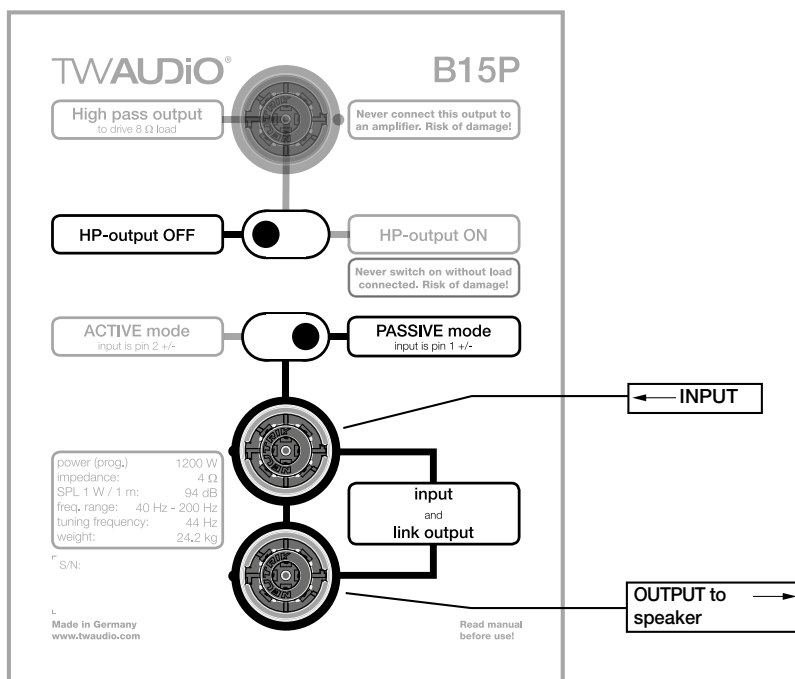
TWAUDIO®

B15P

High pass output
to drive 8 Ω load

Never connect this output to an amplifier. Risk of damage!

HP-output OFF

HP-output ON

Never switch on without load connected. Risk of damage!

ACTIVE mode
input is pin 2 +/-

PASSIVE mode
input is pin 1 +/-

INPUT

| | |
|---|---|
| power (prog.) | 1200 W |
| impedance: | 4 Ω |
| SPL 1 W / 1 m: | 94 dB |
| freq. range: | 40 Hz - 200 Hz |
| tuning frequency: | 44 Hz |
| weight: | 24.2 kg |

S/N:

input
and
link output

OUTPUT to speaker

Made in Germany
www.twaudio.com

Read manual
before use!